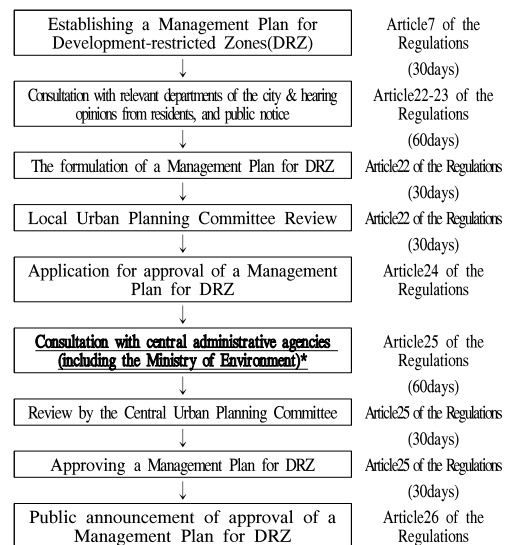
Establishing a Management Plan for Development-restricted Zones(DRZ)

Article7 of the Regulations

↓

(30days)

Consultation with relevant departments of the city & hearing opinions from residents, and public notice

Article22-23 of the Regulations

↓

(60days)

The formulation of a Management Plan for DRZ

Article22 of the Regulations

↓

(30days)

Local Urban Planning Committee Review

Article22 of the Regulations

↓

(30days)

Application for approval of a Management Plan for DRZ

Article24 of the Regulations

↓

Consultation with central administrative agencies (including the Ministry of Environment)*

Article25 of the Regulations

↓

(60days)

Review by the Central Urban Planning Committee

Article25 of the Regulations

↓

(30days)

Approving a Management Plan for DRZ

Article25 of the Regulations

↓

(30days)

Public announcement of approval of a Management Plan for DRZ

Article26 of the Regulations